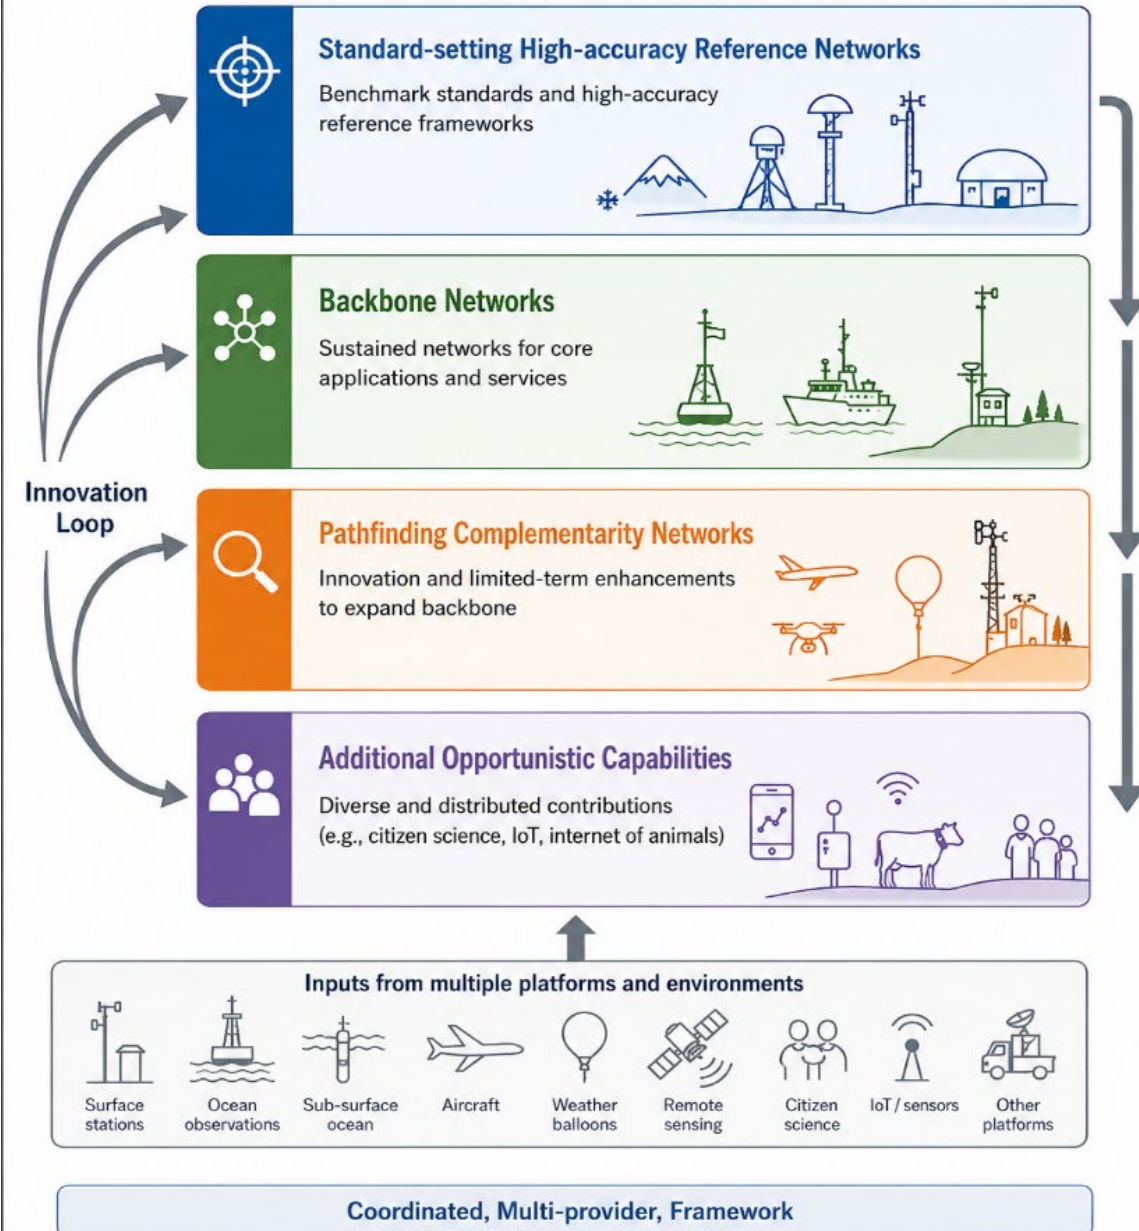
Standard-setting High-accuracy Reference Networks
Benchmark standards and high-accuracy reference frameworks

Backbone Networks
Sustained networks for core applications and services

Innovation Loop

Pathfinding Complementarity Networks
Innovation and limited-term enhancements to expand backbone

Additional Opportunistic Capabilities
Diverse and distributed contributions (e.g., citizen science, IoT, internet of animals)

Inputs from multiple platforms and environments

Surface stations
Ocean observations
Sub-surface ocean
Aircraft
Weather balloons
Remote sensing
Citizen science
IoT / sensors
Other platforms

Coordinated, Multi-provider, Framework